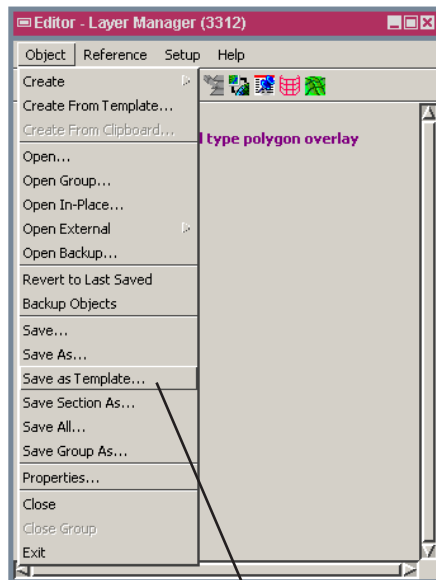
Editor - Layer Manager (3312)

Object Reference Setup Help

Create
Create From Template...
Create From Clipboard...
Open...
Open Group...
Open In-Place...
Open External
Open Backup...
Revert to Last Saved
Backup Objects
Save...
Save As...
Save as Template...
Save Section As...
Save All...
Save Group As...
Properties...
Close
Close Group
Exit

l type polygon overlay